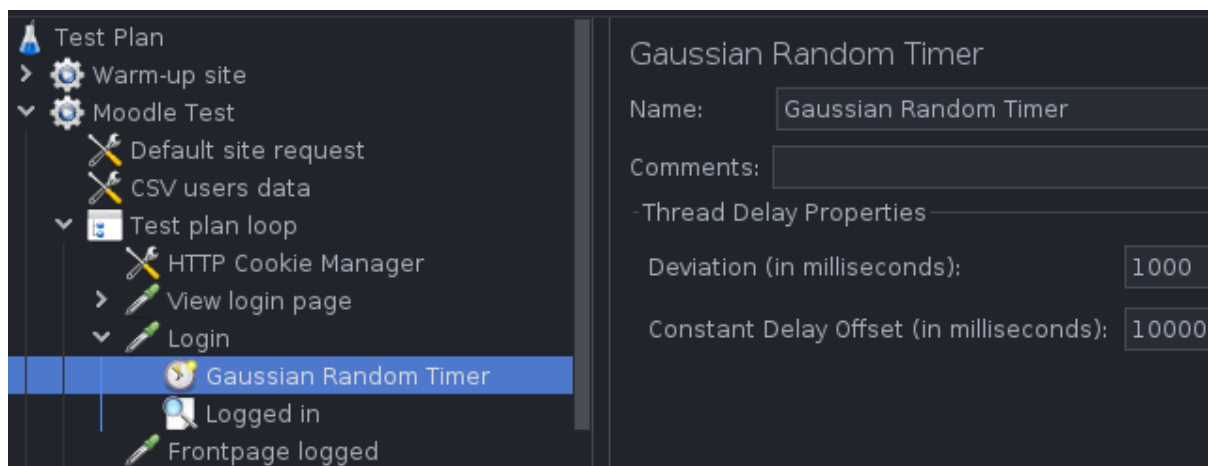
Test Plan
Warm-up site
Moodle Test
Default site request
CSV users data
Test plan loop
HTTP Cookie Manager
View login page
Login
Gaussian Random Timer
Logged in
Frontpage logged

Gaussian Random Timer
Name: Gaussian Random Timer
Comments:
Thread Delay Properties
Deviation (in milliseconds): 1000
Constant Delay Offset (in milliseconds): 10000